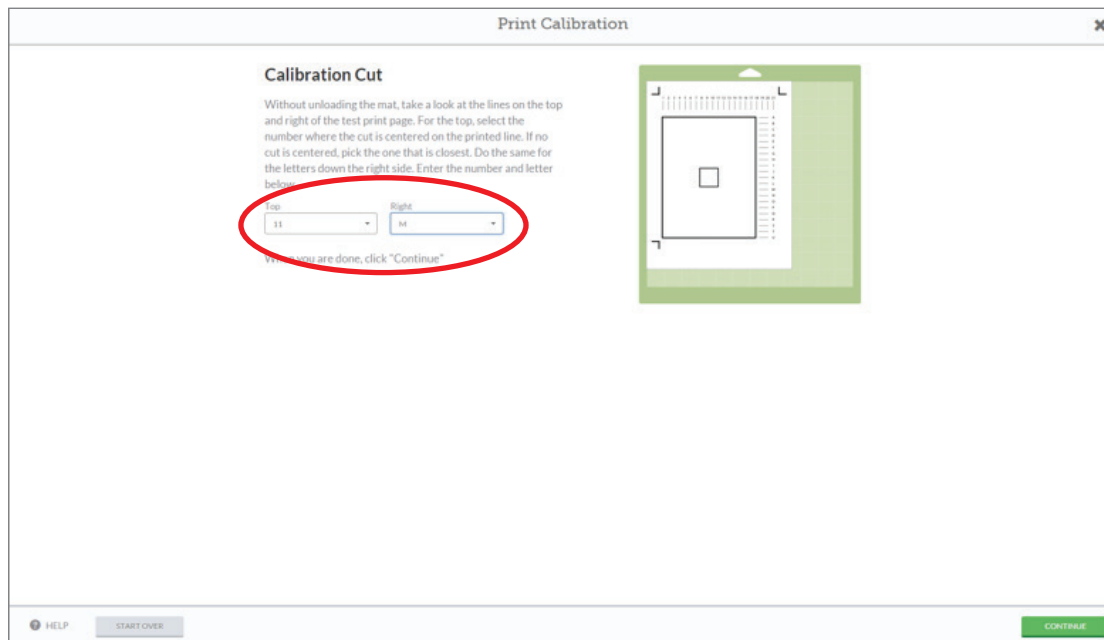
Print Calibration

Calibration Cut

Without unloading the mat, take a look at the lines on the top and right of the test print page. For the top, select the number where the cut is centered on the printed line. If no cut is centered, pick the one that is closest. Do the same for the letters down the right side. Enter the number and letter below.

Top
11

Right
M

When you are done, click "Continue"

HELP

START OVER

CONTINUE